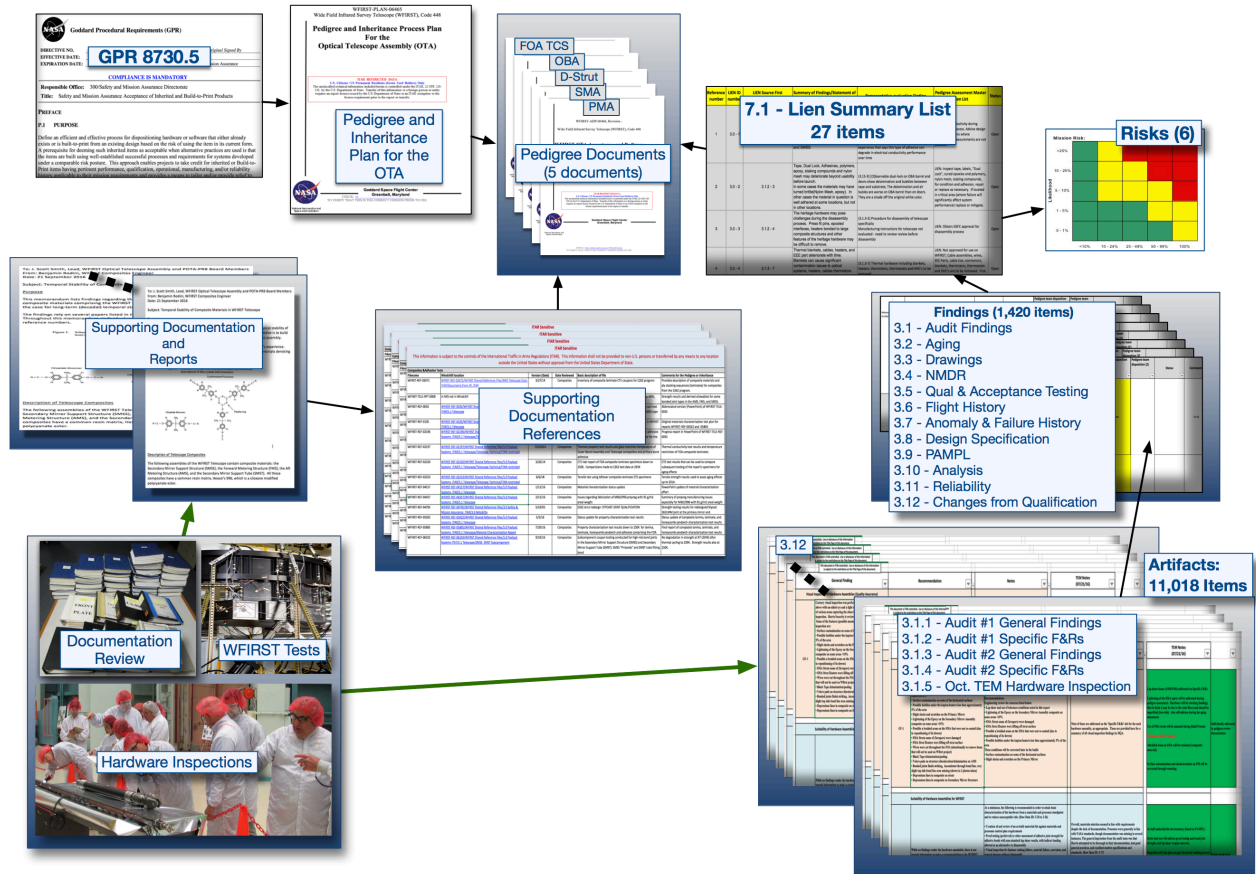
Goddard Procedural Requirements (GPR)

DIRECTIVE NO.
EFFECTIVE DATE:
EXPIRATION DATE:

GPR 8730.5

COMPLIANCE IS MANDATORY

Responsible Office: 300/Safety and Mission Assurance Directorate
Title: Safety and Mission Assurance Acceptance of Inherited and Build-to-Print Products

PREFACE

P.1 PURPOSE

Define an efficient and effective process for dispositioning hardware or software that either already exists or is built-to-print from an existing design based on the risk of using the item in its current form. A prerequisite for deeming such inherited items as acceptable where alternative practices are used is that the items are built using well-established successful processes and requirements for systems developed under a comparable risk posture. This approach enables projects to take credit for inherited or Build-to-Print items having pertinent performance, qualification, operational, manufacturing, and/or reliability

WFIRST-PLAN-06465
Wide Field Infrared Survey Telescope (WFIRST), Code 448

Pedigree and Inheritance Process Plan For the Optical Telescope Assembly (OTA)

Pedigree and Inheritance Plan for the OTA

Goddard Space Flight Center
Greenbelt, Maryland

FOA TCS
OBA
D-Strut
SMA
PMA

Pedigree Documents (5 documents)

7.1 - Lien Summary List
27 items

Risks (6)

Supporting Documentation and Reports

Supporting Documentation References

Findings (1,420 items)
3.1 - Audit Findings
3.2 - Aging
3.3 - Drawings
3.4 - NMDR
3.5 - Qual & Acceptance Testing
3.6 - Flight History
3.7 - Anomaly & Failure History
3.8 - Design Specification
3.9 - PAMPL
3.10 - Analysis
3.11 - Reliability
3.12 - Changes from Qualification

3.12

Artifacts:
11,018 Items

3.1.1 - Audit #1 General Findings
3.1.2 - Audit #1 Specific F&Rs
3.1.3 - Audit #2 General Findings
3.1.4 - Audit #2 Specific F&Rs
3.1.5 - Oct. TEM Hardware Inspection

Documentation Review

WFIRST Tests

Hardware Inspections